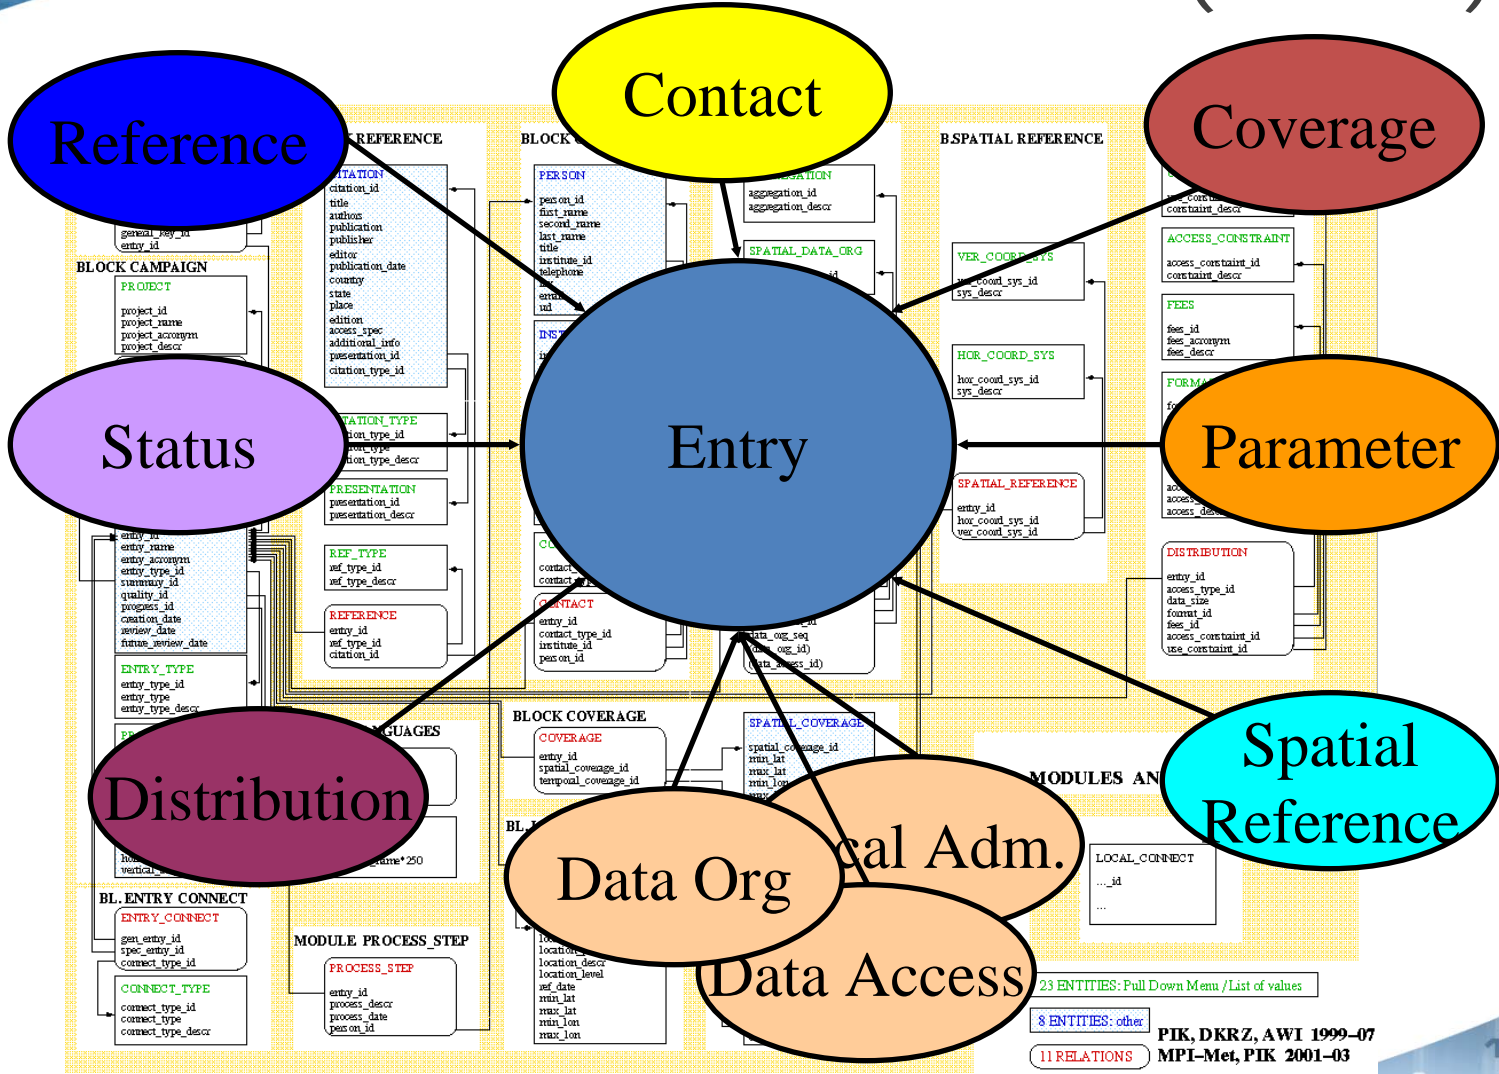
Reference

Contact

Coverage

REFERENCE

BLOCK

B.SPATIAL REFERENCE

CITATION
citation_id
title
authors
publication
publisher
editor
publication_date
country
state
place
edition
access_spec
additional_info
presentation_id
citation_type_id

PERSON
person_id
first_name
second_name
last_name
title
institute_id
telephone

url

AGGREGATION
aggregation_id
aggregation_descr

SPATIAL_DATA_ORG

constraint_descr

ACCESS_CONSTRAINT
access_constraint_id
constraint_descr

general_key_id
entry_id

BLOCK CAMPAIGN

PROJECT
project_id
project_name
project_acronym
project_descr

VER_COORD_SYS
ver_coord_sys_id
sys_descr

FEES
fees_id
fees_acronym
fees_descr

HOR_COORD_SYS
hor_coord_sys_id
sys_descr

FORMAT

Status

Entry

Parameter

CITATION_TYPE
citation_type_id
citation_type
citation_type_descr

PRESENTATION
presentation_id
presentation_descr

SPATIAL_REFERENCE
entry_id
hor_coord_sys_id
ver_coord_sys_id

entry_id
entry_name
entry_acronym
entry_type_id
summary_id
quality_id
progress_id
creation_date
review_date
future_review_date

REF_TYPE
ref_type_id
ref_type_descr

contact
contact

DISTRIBUTION
entry_id
access_type_id
data_size
format_id
fees_id
access_constraint_id
use_constraint_id

REFERENCE
entry_id
ref_type_id
citation_id

CONTACT
entry_id
contact_type_id
institute_id
person_id

data_org_seq
(data_org_id)
(data_access_id)

ENTRY_TYPE
entry_type_id
entry_type
entry_type_descr

GUAGES

BLOCK COVERAGE

COVERAGE
entry_id
spatial_coverage_id
temporal_coverage_id

SPATIAL_COVERAGE
spatial_coverage_id
min_lat
max_lat
min_lon

MODULES AN

Spatial Reference

Distribution

name* 250

vertical

ical Adm.

Data Org

LOCAL_CONNECT
..._id
...

BL. ENTRY CONNECT

ENTRY_CONNECT
gen_entry_id
spec_entry_id
connect_type_id

MODULE PROCESS_STEP

PROCESS_STEP
entry_id
process_descr
process_date
person_id

CONNECT_TYPE
connect_type_id
connect_type
connect_type_descr

location_descr
location_descr
location_level
ref_date
min_lat
max_lat
min_lon
max_lon

Data Access

23 ENTITIES: Pull Down Menu / List of values

8 ENTITIES: other

11 RELATIONS

PIK, DKRZ, AWI 1999–07
MPI-Met, PIK 2001–03